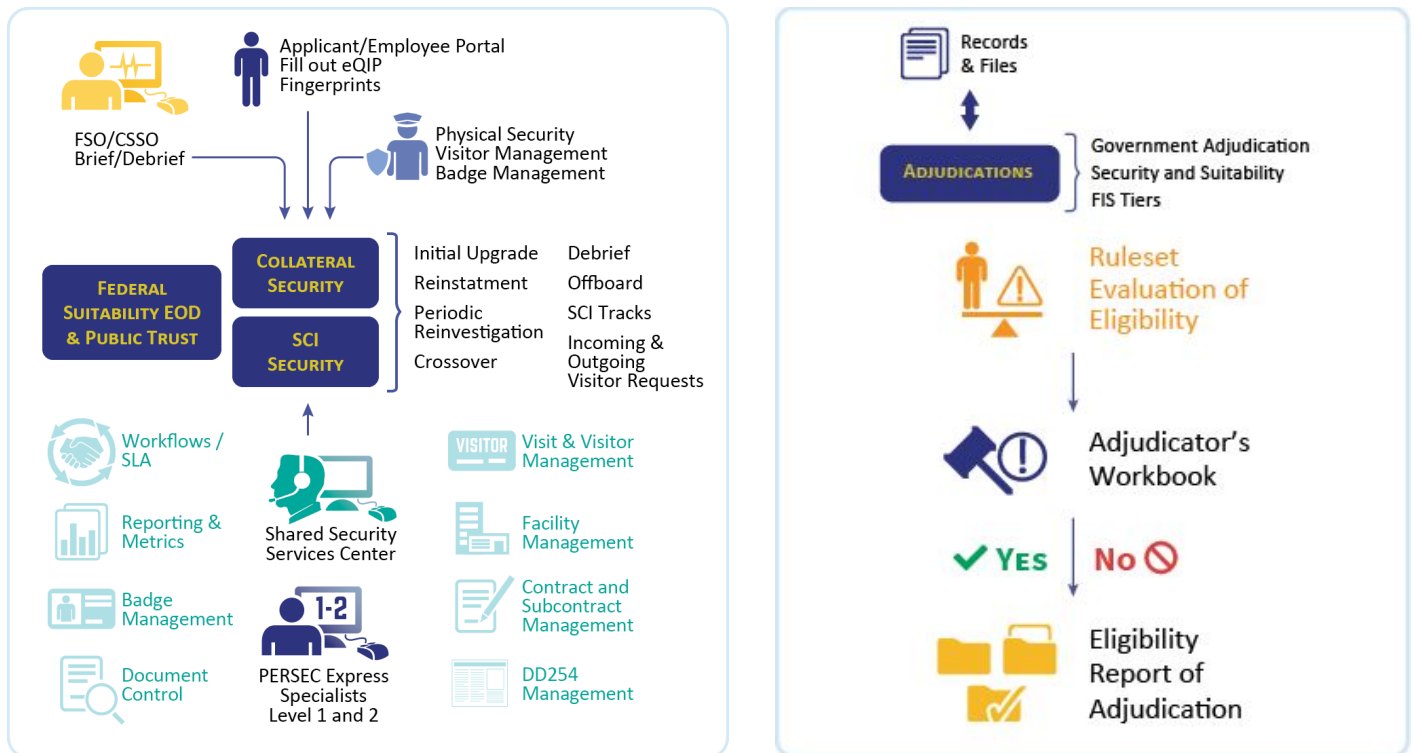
Applicant/Employee Portal
Fill out eQIP
Fingerprints

FSO/CSSO
Brief/Debrief

Physical Security
Visitor Management
Badge Management

Federal Suitability EOD & Public Trust

Collateral Security

SCI Security

Initial Upgrade
Reinstatment
Periodic Reinvestigation
Crossover

Debrief
Offboard
SCI Tracks
Incoming & Outgoing Visitor Requests

Workflows / SLA

Reporting & Metrics

Badge Management

Document Control

Shared Security Services Center

1-2

PERSEC Express Specialists Level 1 and 2

VISITOR

Visit & Visitor Management

Facility Management

Contract and Subcontract Management

DD254 Management

Records & Files

Adjudications

Government Adjudication
Security and Suitability
FIS Tiers

Ruleset Evaluation of Eligibility

Adjudicator's Workbook

Yes

No

Eligibility Report of Adjudication